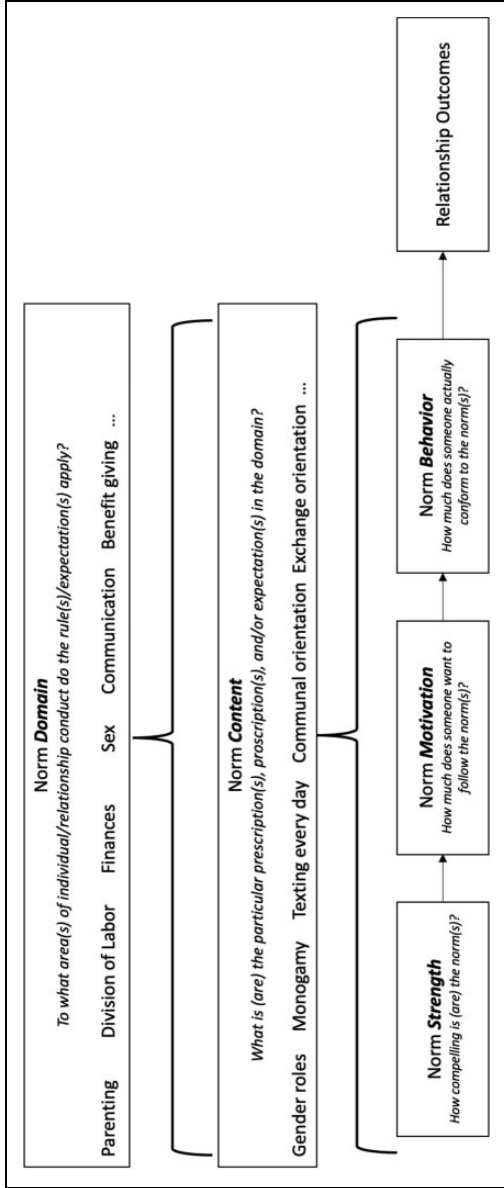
Norm **Domain**
*To what area(s) of individual/relationship conduct do the rule(s)/expectation(s) apply?*
Parenting Division of Labor Finances Sex Communication Benefit giving ...

Norm **Content**
*What is (are) the particular prescription(s), proscription(s), and/or expectation(s) in the domain?*
Gender roles Monogamy Texting every day Communal orientation Exchange orientation ...

Norm **Strength**
*How compelling is (are) the norm(s)?*

Norm **Motivation**
*How much does someone want to follow the norm(s)?*

Norm **Behavior**
*How much does someone actually conform to the norm(s)?*

Relationship Outcomes